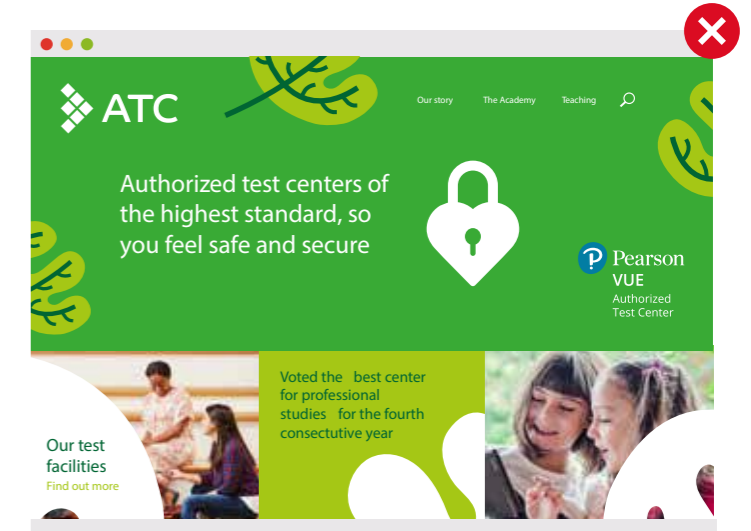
ATC

Our story The Academy Teaching

Authorized test centers of the highest standard, so you feel safe and secure

Pearson VUE Authorized Test Center

Our test facilities
Find out more

Voted the best center for professional studies for the fourth consectutive year